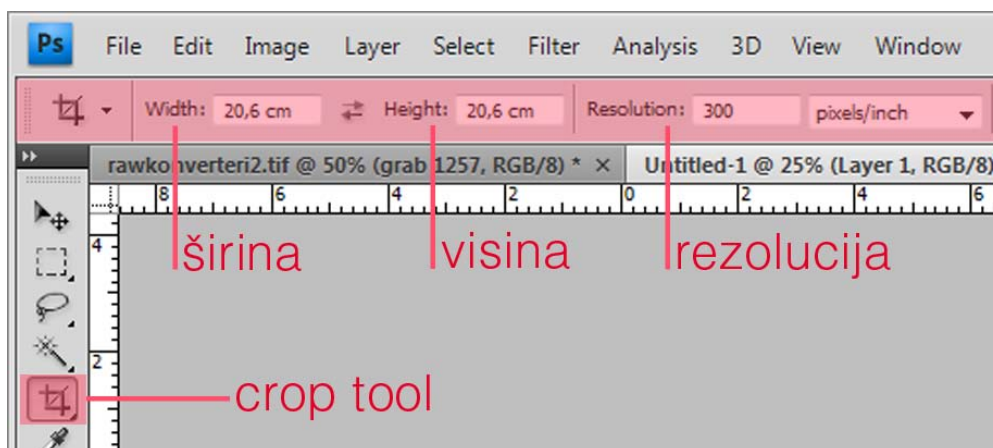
Ps File Edit Image Layer Select Filter Analysis 3D View Window

Width: 20,6 cm Height: 20,6 cm Resolution: 300 pixels/inch

rawkonverteri2.tif @ 50% (grab 1257, RGB/8) * × Untitled-1 @ 25% (Layer 1, RGB/8)

8 6 4 2 0 2 4 6

4

2

širina

visina

rezolucija

crop tool